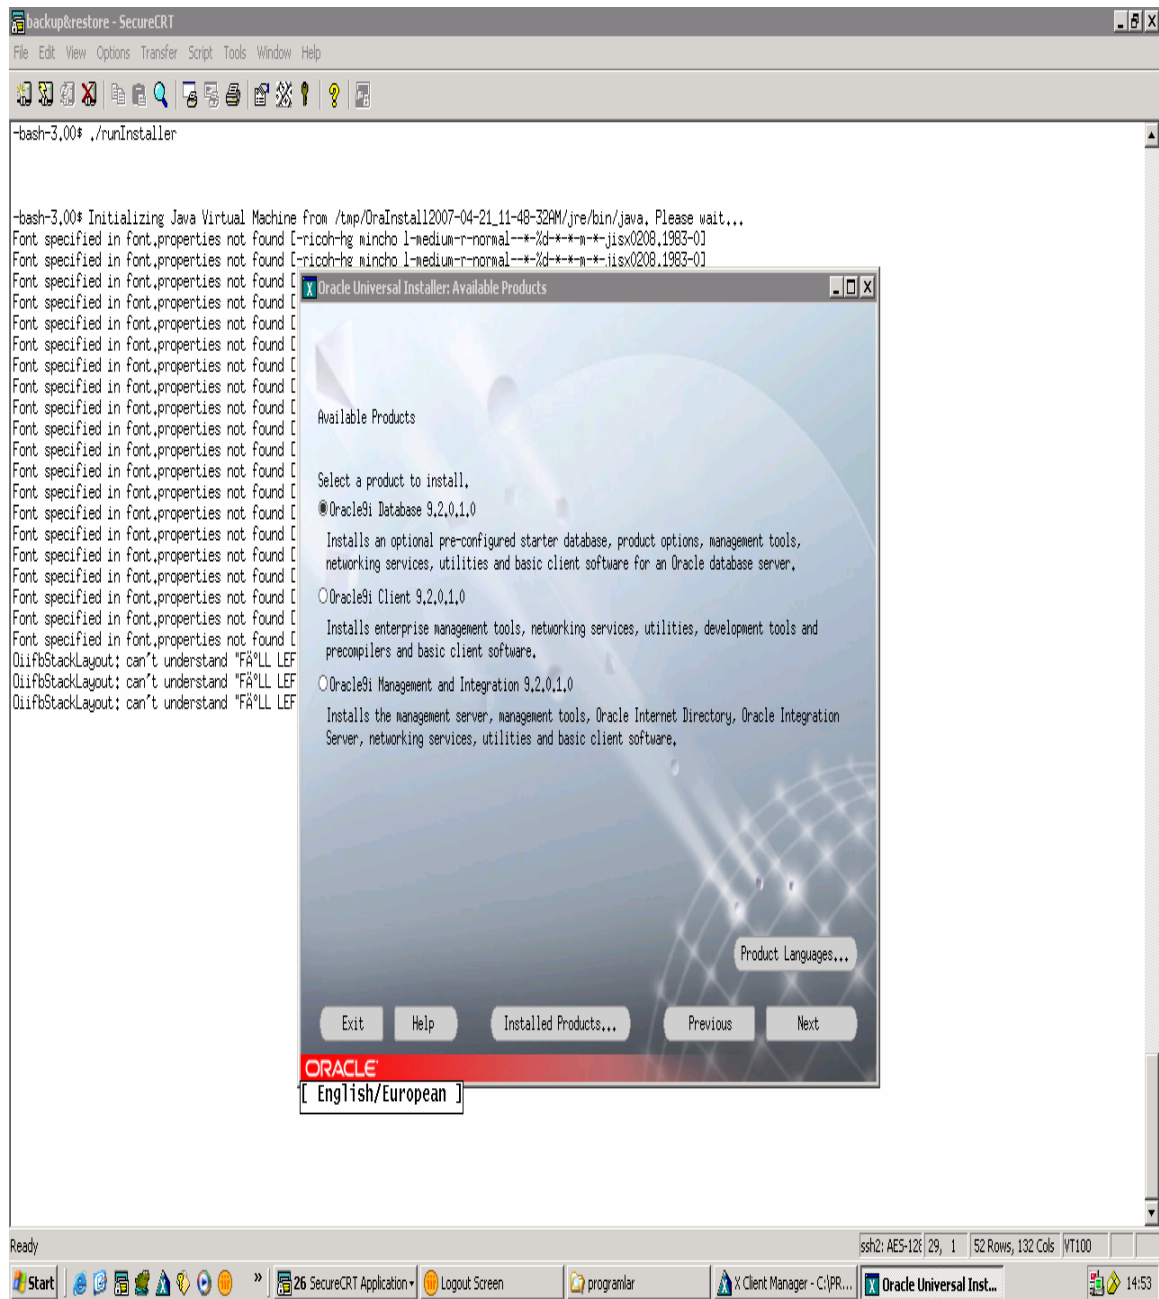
backup&restore - SecureCRT

File Edit View Options Transfer Script Tools Window Help

-bash-3.00$ ./runInstaller

-bash-3.00$ Initializing Java Virtual Machine from /tmp/OraInstall2007-04-21_11-48-32AM/jre/bin/java. Please wait...
Font specified in font.properties not found [-ricoh-hg mincho l-medium-r-normal--*-%d-*-*-m-*-jisx0208.1983-0]
Font specified in font.properties not found [-ricoh-hg mincho l-medium-r-normal--*-%d-*-*-m-*-jisx0208.1983-0]
Font specified in font.properties not found [
Font specified in font.properties not found [
Font specified in font.properties not found [
Font specified in font.properties not found [
Font specified in font.properties not found [
Font specified in font.properties not found [
Font specified in font.properties not found [
Font specified in font.properties not found [
Font specified in font.properties not found [
Font specified in font.properties not found [
Font specified in font.properties not found [
Font specified in font.properties not found [
Font specified in font.properties not found [
Font specified in font.properties not found [
Font specified in font.properties not found [
Font specified in font.properties not found [
Font specified in font.properties not found [
Font specified in font.properties not found [
OiifbStackLayout: can't understand "FÄ°LL LEF
OiifbStackLayout: can't understand "FÄ°LL LEF
OiifbStackLayout: can't understand "FÄ°LL LEF

Oracle Universal Installer: Available Products

Available Products

Select a product to install.
Oracle9i Database 9.2.0.1.0
Installs an optional pre-configured starter database, product options, management tools, networking services, utilities and basic client software for an Oracle database server.
Oracle9i Client 9.2.0.1.0
Installs enterprise management tools, networking services, utilities, development tools and precompilers and basic client software.
Oracle9i Management and Integration 9.2.0.1.0
Installs the management server, management tools, Oracle Internet Directory, Oracle Integration Server, networking services, utilities and basic client software.

Product Languages...

Exit Help Installed Products... Previous Next

ORACLE
[ English/European ]

Ready | ssh2: AES-128 | 29, 1 | 52 Rows, 132 Cols | VT100

Start | 26 SecureCRT Application | Logout Screen | programlar | X Client Manager - C:\PR... | Oracle Universal Inst... | 14:53